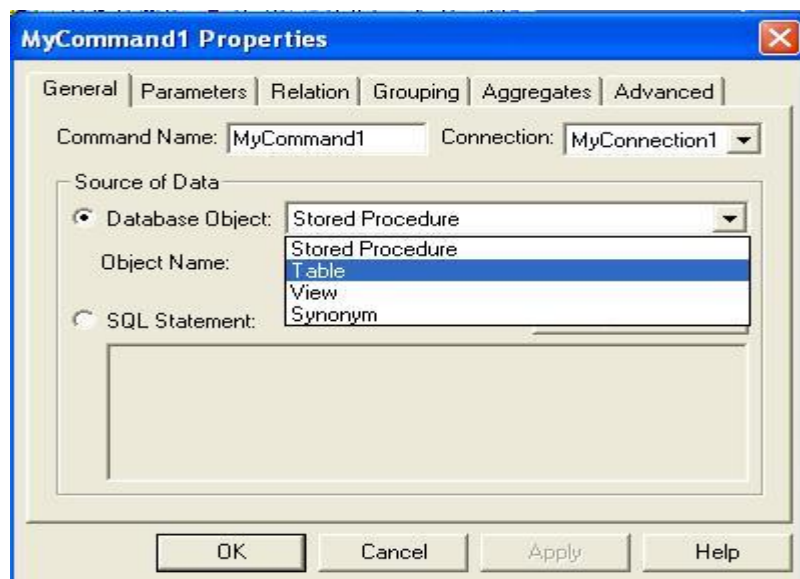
MyCommand1 Properties

General | Parameters | Relation | Grouping | Aggregates | Advanced

Command Name: MyCommand1 Connection: MyConnection1

Source of Data

Database Object: Stored Procedure

Stored Procedure
Table
View
Synonym

Object Name:

SQL Statement:

OK Cancel Apply Help